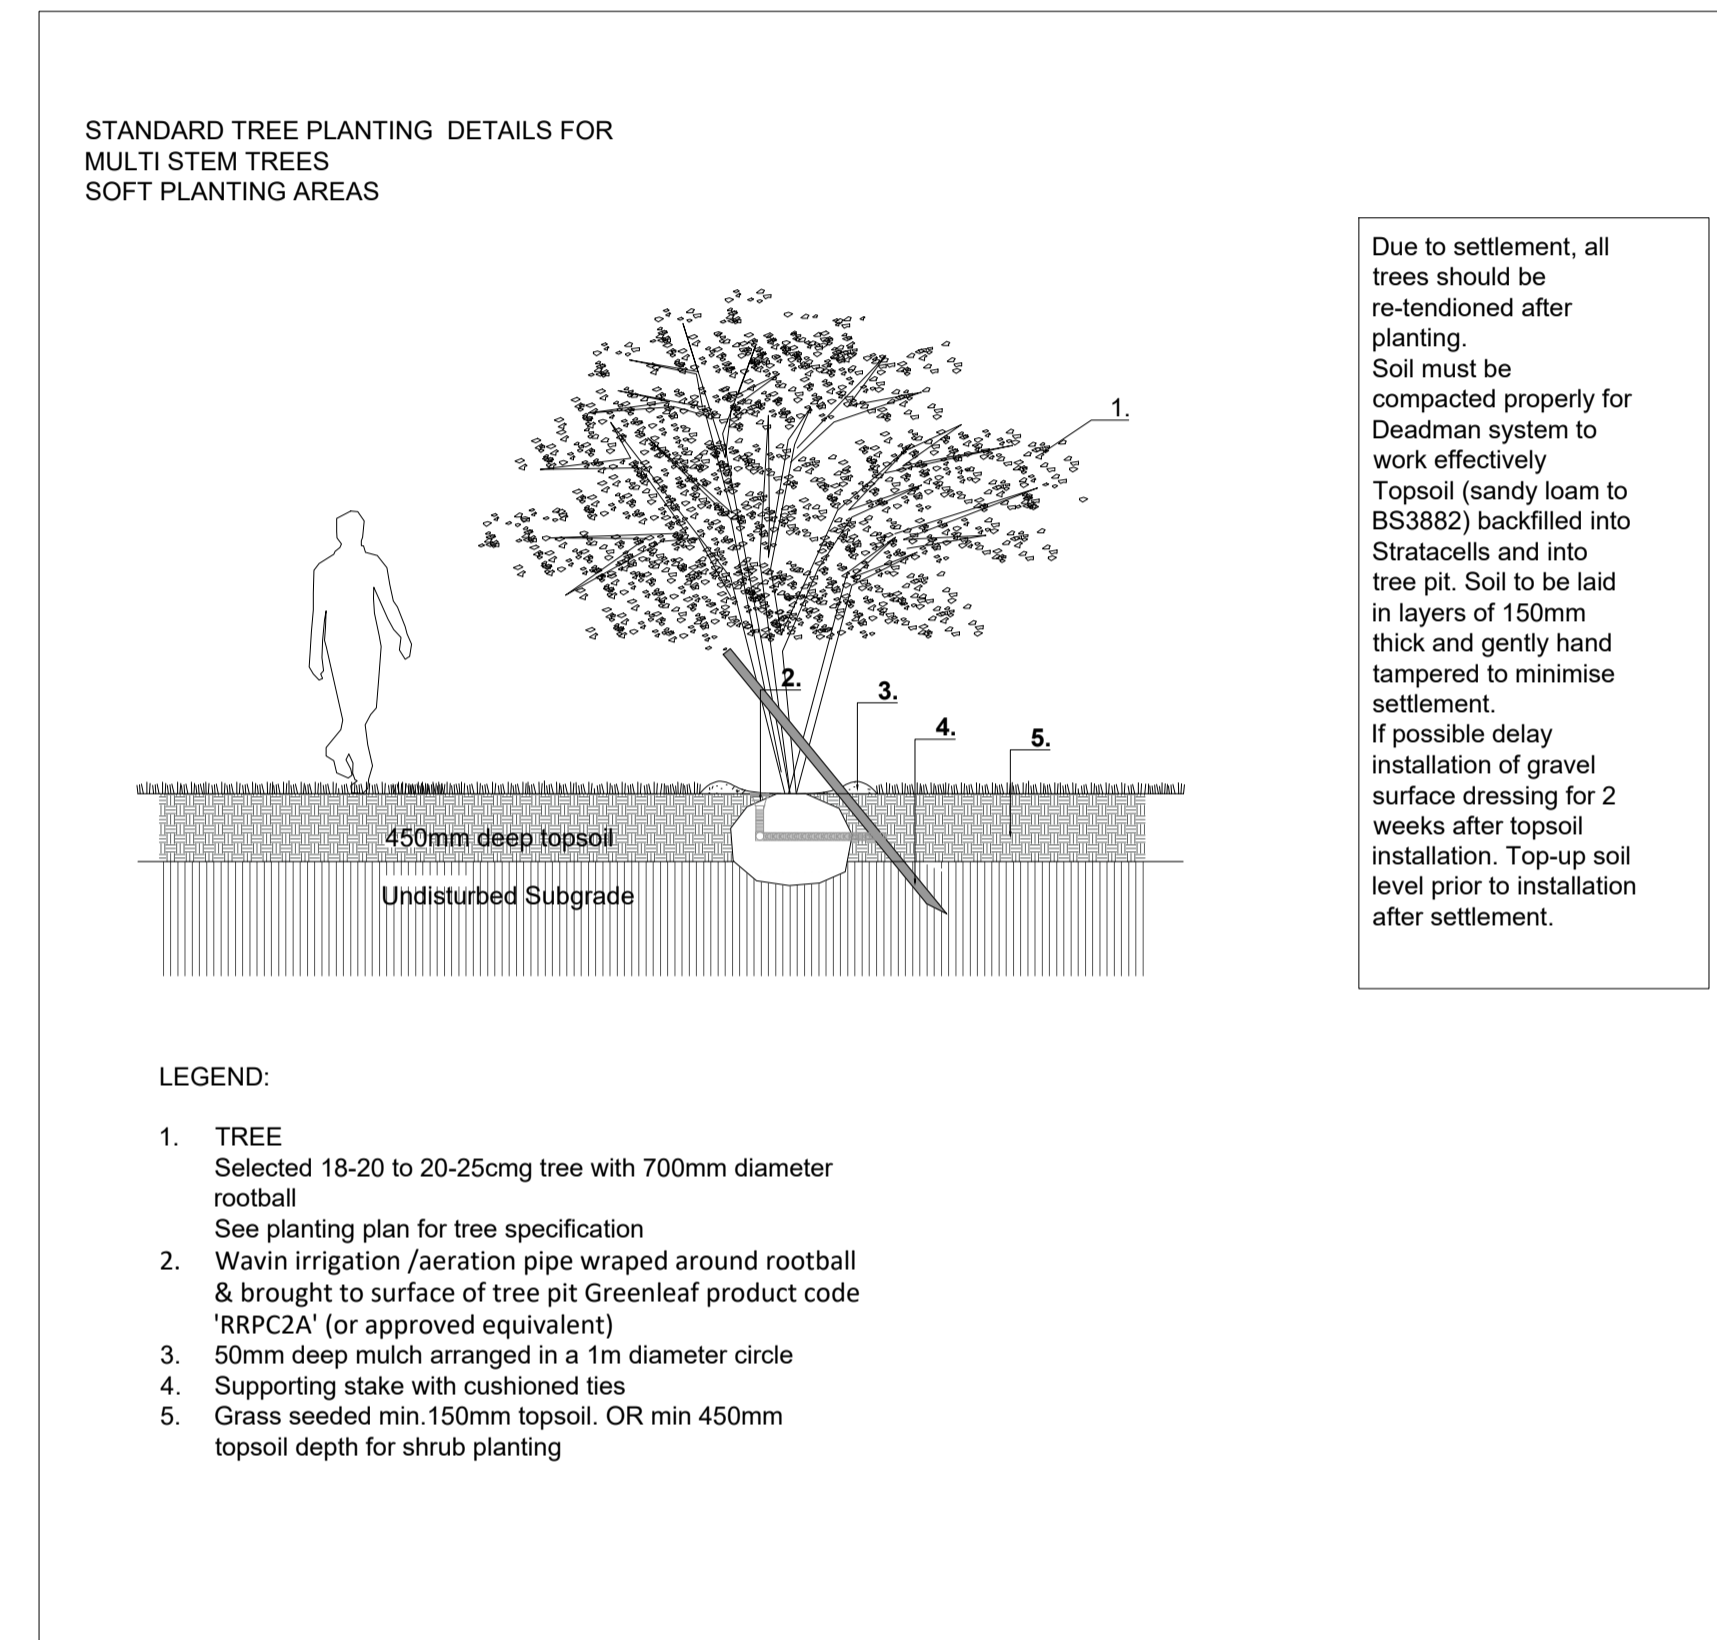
STANDARD TREE PLANTING DETAILS FOR
MULTI STEM TREES
SOFT PLANTING AREAS

Due to settlement, all trees should be re-tendioned after planting.
Soil must be compacted properly for Deadman system to work effectively
Topsoil (sandy loam to BS3882) backfilled into Stratacells and into tree pit. Soil to be laid in layers of 150mm thick and gently hand tampered to minimise settlement.
If possible delay installation of gravel surface dressing for 2 weeks after topsoil installation. Top-up soil level prior to installation after settlement.

1.

2.

3.

4.

5.

450mm deep topsoil

Undisturbed Subgrade

LEGEND:

1. TREE
Selected 18-20 to 20-25cmg tree with 700mm diameter rootball
See planting plan for tree specification
2. Wavin irrigation /aeration pipe wraped around rootball & brought to surface of tree pit Greenleaf product code 'RRPC2A' (or approved equivalent)
3. 50mm deep mulch arranged in a 1m diameter circle
4. Supporting stake with cushioned ties
5. Grass seeded min.150mm topsoil. OR min 450mm topsoil depth for shrub planting